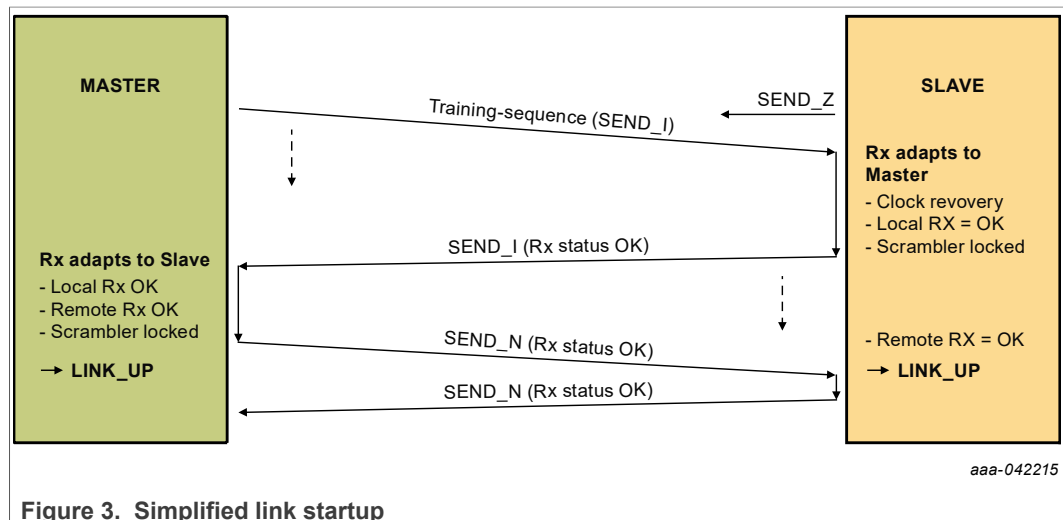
MASTER

SLAVE

Training-sequence (SEND_I)

SEND_Z

Rx adapts to Master
- Clock revovery
- Local RX = OK
- Scrambler locked

SEND_I (Rx status OK)

Rx adapts to Slave
- Local Rx OK
- Remote Rx OK
- Scrambler locked

→ LINK_UP

SEND_N (Rx status OK)

- Remote RX = OK

→ LINK_UP

SEND_N (Rx status OK)

aaa-042215

Figure 3. Simplified link startup